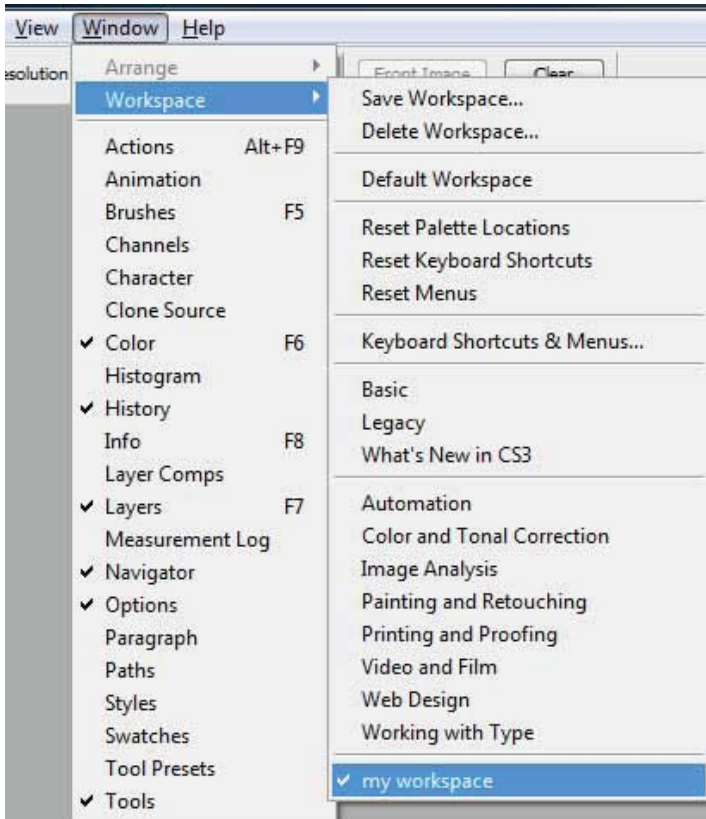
View Window Help

esolution

Arrange
Workspace

Front Image Clear

Actions Alt+F9
Animation
Brushes F5
Channels
Character
Clone Source
✔ Color F6
Histogram
✔ History
Info F8
Layer Comps
✔ Layers F7
Measurement Log
✔ Navigator
✔ Options
Paragraph
Paths
Styles
Swatches
Tool Presets
✔ Tools

Save Workspace...
Delete Workspace...

Default Workspace

Reset Palette Locations
Reset Keyboard Shortcuts
Reset Menus

Keyboard Shortcuts & Menus...

Basic
Legacy
What's New in CS3

Automation
Color and Tonal Correction
Image Analysis
Painting and Retouching
Printing and Proofing
Video and Film
Web Design
Working with Type

✔ my workspace